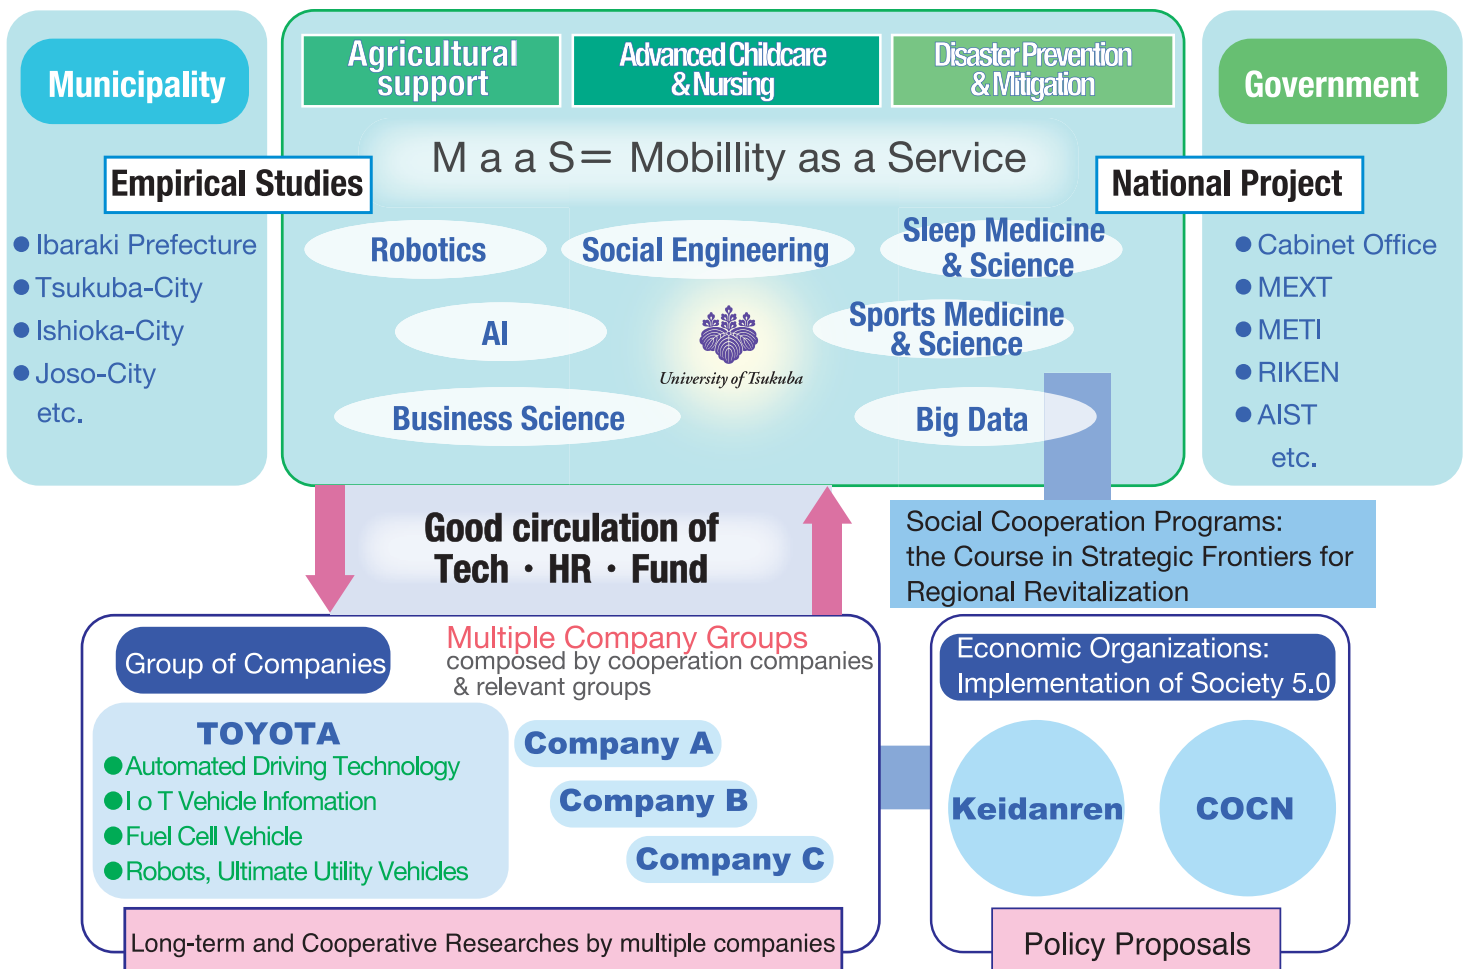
Municipality

Empirical Studies

● Ibaraki Prefecture
● Tsukuba-City
● Ishioka-City
● Joso-City
etc.

Agricultural support

Advanced Childcare & Nursing

Disaster Prevention & Mitigation

M a a S＝ Mobillity as a Service

Robotics

Social Engineering

Sleep Medicine & Science

AI

Sports Medicine & Science

University of Tsukuba

Business Science

Big Data

Government

National Project

● Cabinet Office
● MEXT
● METI
● RIKEN
● AIST
etc.

Good circulation of Tech・HR・Fund

Social Cooperation Programs: the Course in Strategic Frontiers for Regional Revitalization

Group of Companies

Multiple Company Groups
composed by cooperation companies & relevant groups

TOYOTA
●Automated Driving Technology
●I o T Vehicle Infomation
●Fuel Cell Vehicle
●Robots, Ultimate Utility Vehicles

Company A

Company B

Company C

Long-term and Cooperative Researches by multiple companies

Economic Organizations: Implementation of Society 5.0

Keidanren

COCN

Policy Proposals